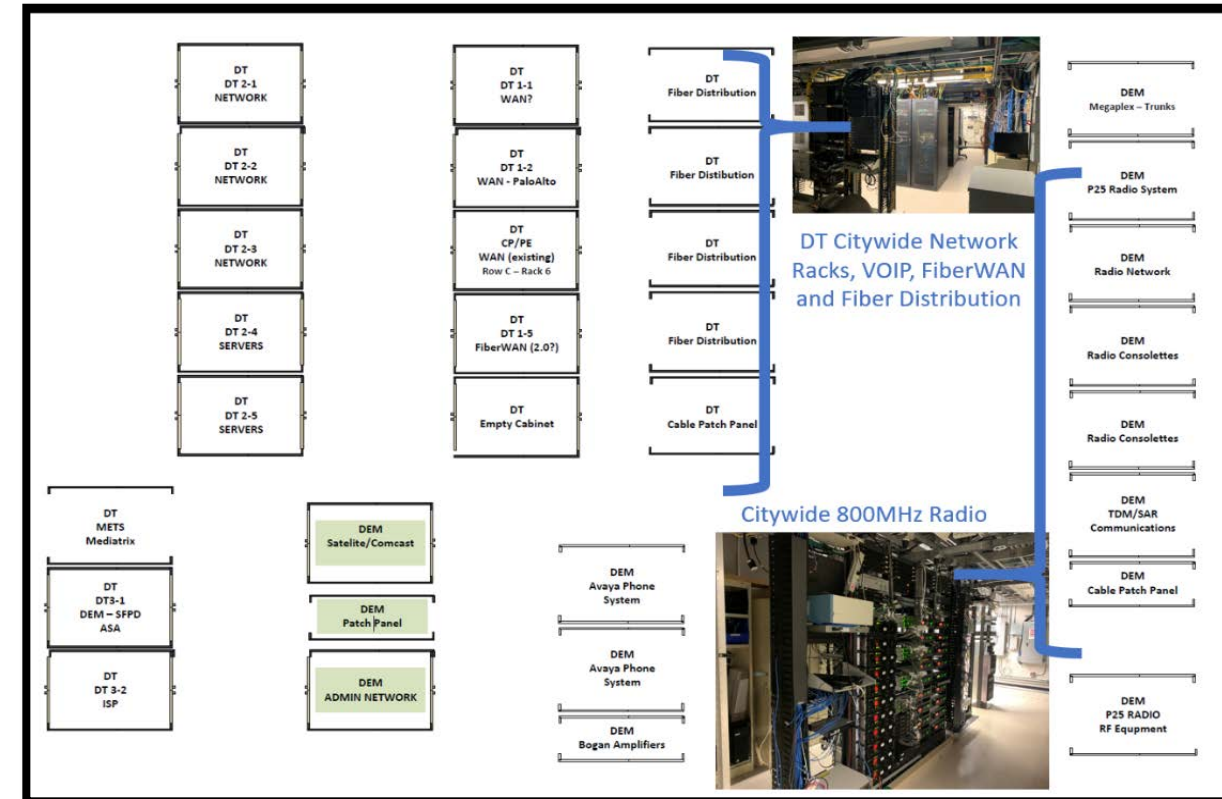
DT
DT 2-1
NETWORK

DT
DT 2-2
NETWORK

DT
DT 2-3
NETWORK

DT
DT 2-4
SERVERS

DT
DT 2-5
SERVERS

DT
DT 1-1
WAN?

DT
DT 1-2
WAN - PaloAlto

DT
CP/PE
WAN (existing)
Row C – Rack 6

DT
DT 1-5
FiberWAN (2.0?)

DT
Empty Cabinet

DT
Fiber Distribution

DT
Fiber Distribution

DT
Fiber Distribution

DT
Fiber Distribution

DT
Cable Patch Panel

DT Citywide Network Racks, VOIP, FiberWAN and Fiber Distribution

DEM
Megaplex – Trunks

DEM
P25 Radio System

DEM
Radio Network

DEM
Radio Consolettes

DEM
Radio Consolettes

DEM
TDM/SAR
Communications

DEM
Cable Patch Panel

DEM
P25 RADIO
RF Equipment

Citywide 800MHz Radio

DT
METS
Mediatrix

DT
DT3-1
DEM – SFPD
ASA

DT
DT 3-2
ISP

DEM
Satelite/Comcast

DEM
Patch Panel

DEM
ADMIN NETWORK

DEM
Avaya Phone
System

DEM
Avaya Phone
System

DEM
Bogan Amplifiers